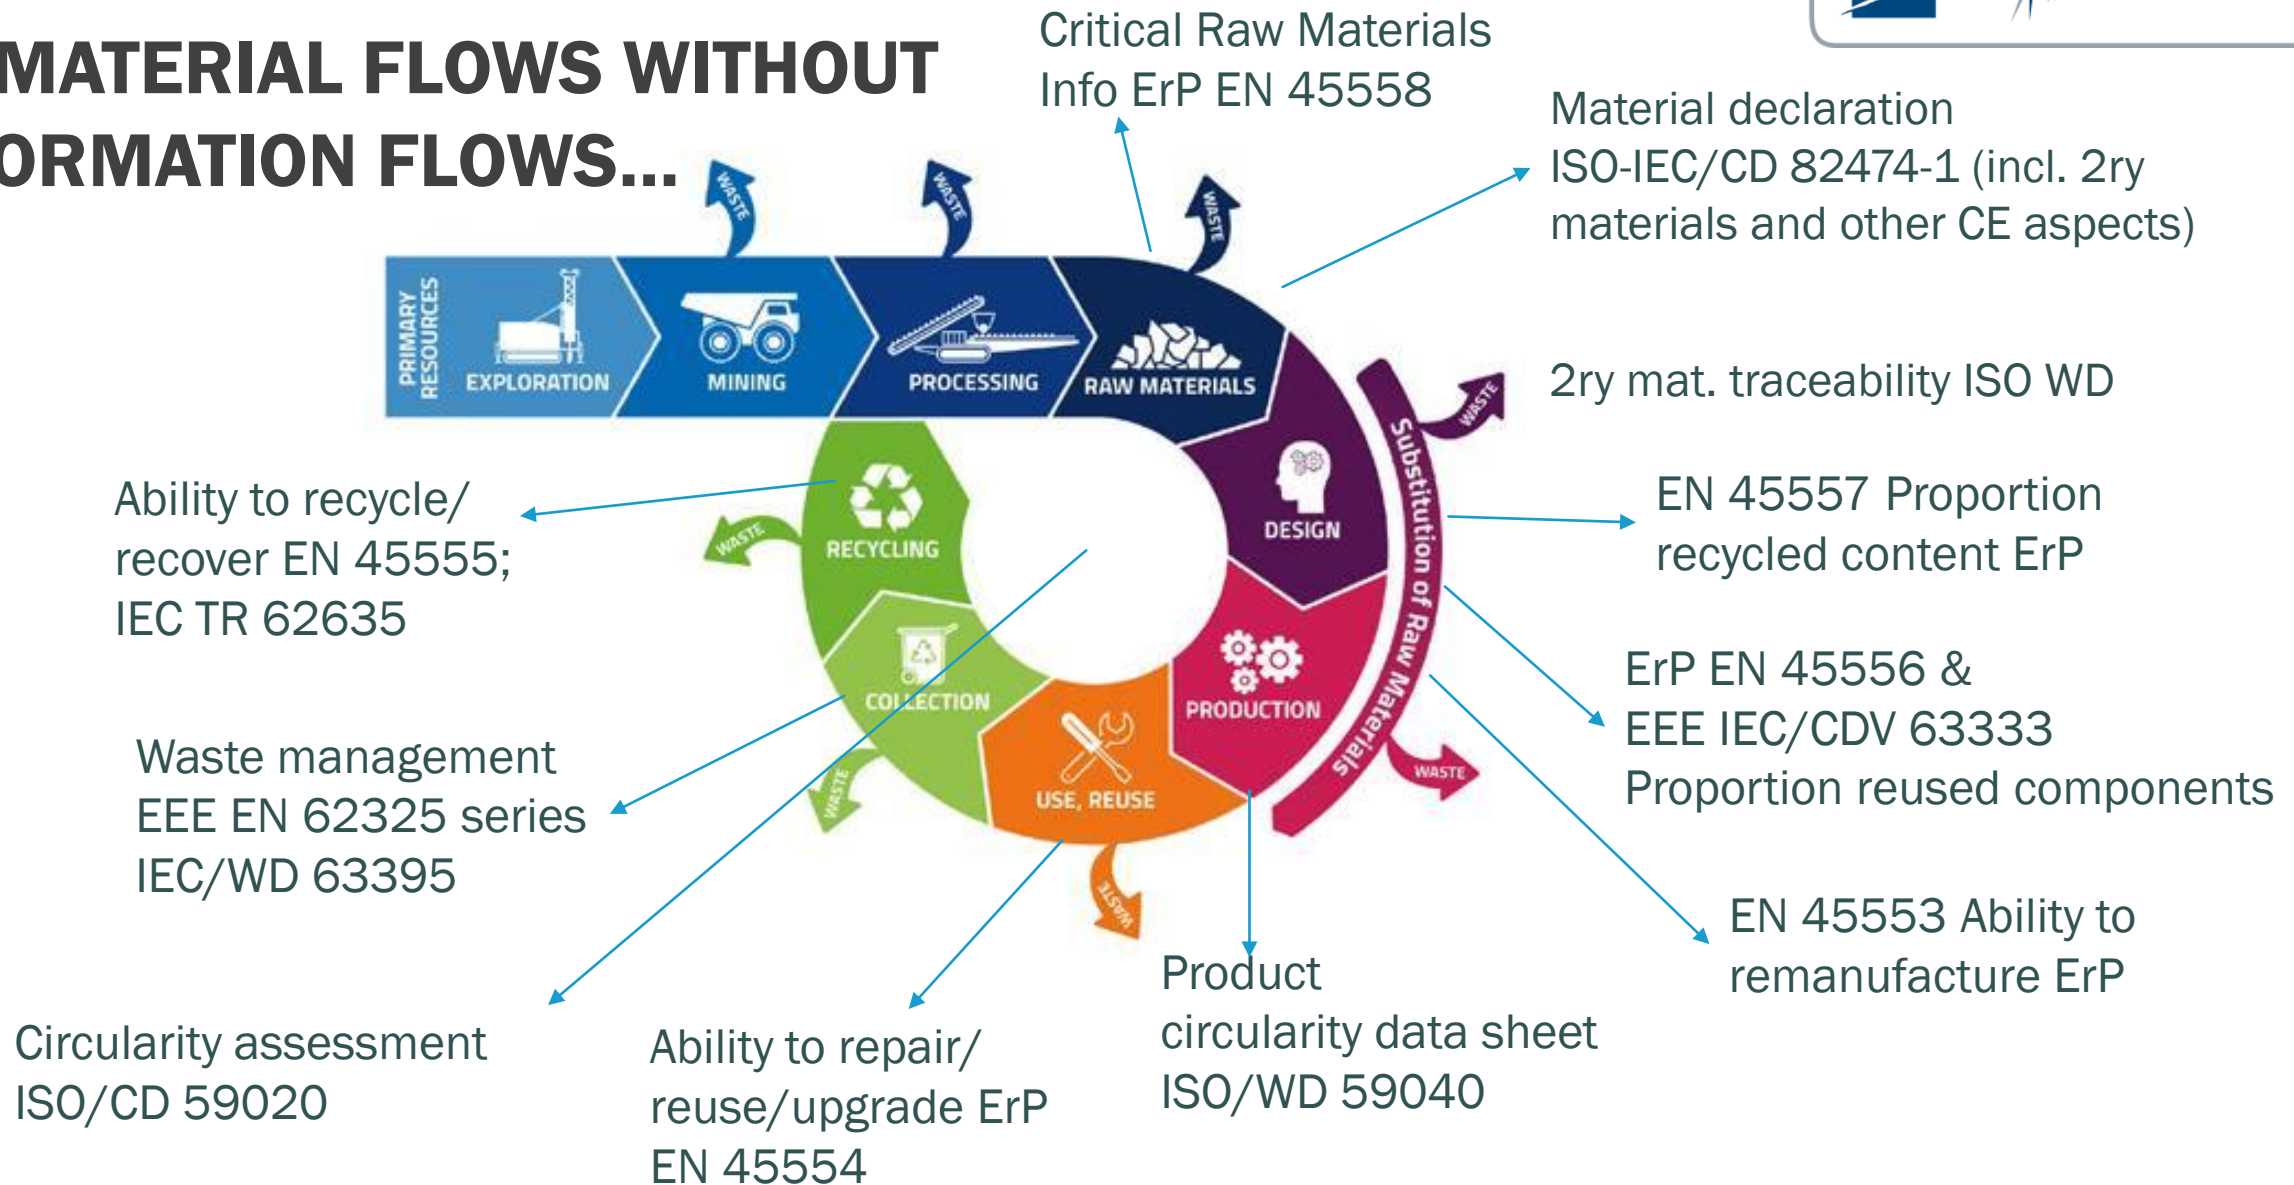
MATERIAL FLOWS WITHOUT ORMATION FLOWS...

Critical Raw Materials Info ErP EN 45558

Material declaration ISO-IEC/CD 82474-1 (incl. 2ry materials and other CE aspects)

WASTE

WASTE

WASTE

PRIMARY RESOURCES

EXPLORATION

MINING

PROCESSING

RAW MATERIALS

2ry mat. traceability ISO WD

WASTE

Substitution of Raw Materials

DESIGN

EN 45557 Proportion recycled content ErP

Ability to recycle/ recover EN 45555; IEC TR 62635

WASTE

RECYCLING

COLLECTION

PRODUCTION

ErP EN 45556 & EEE IEC/CDV 63333 Proportion reused components

Waste management EEE EN 62325 series IEC/WD 63395

WASTE

USE, REUSE

WASTE

WASTE

EN 45553 Ability to remanufacture ErP

Product circularity data sheet ISO/WD 59040

Circularity assessment ISO/CD 59020

Ability to repair/ reuse/upgrade ErP EN 45554